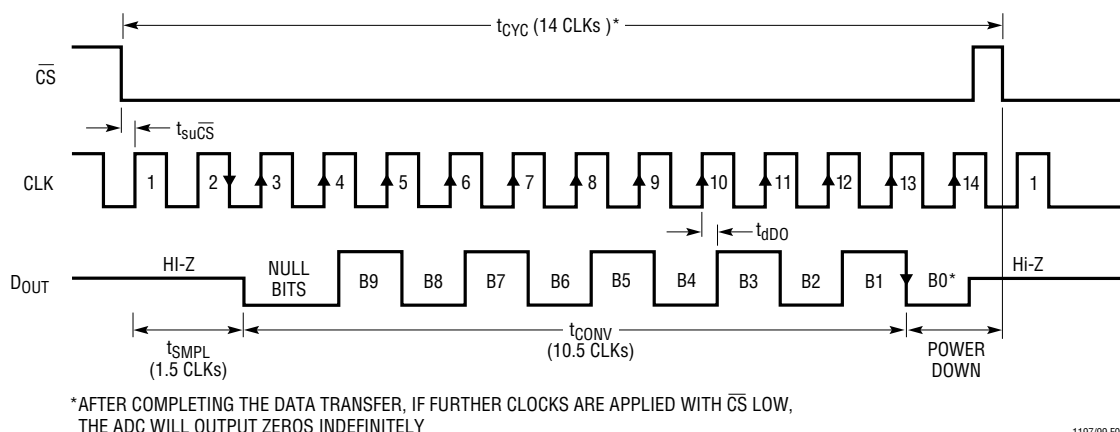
$t_{CYC}$ (14 CLKs )*

$\overline{CS}$

$t_{su\overline{CS}}$

CLK

1 2 3 4 5 6 7 8 9 10 11 12 13 14 1

$t_{dDO}$

$D_{OUT}$

HI-Z

NULL BITS

B9 B8 B7 B6 B5 B4 B3 B2 B1 B0*

Hi-Z

$t_{SMPL}$
(1.5 CLKs)

$t_{CONV}$
(10.5 CLKs)

POWER DOWN

*AFTER COMPLETING THE DATA TRANSFER, IF FURTHER CLOCKS ARE APPLIED WITH $\overline{CS}$ LOW, THE ADC WILL OUTPUT ZEROS INDEFINITELY

1197/99 F0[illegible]